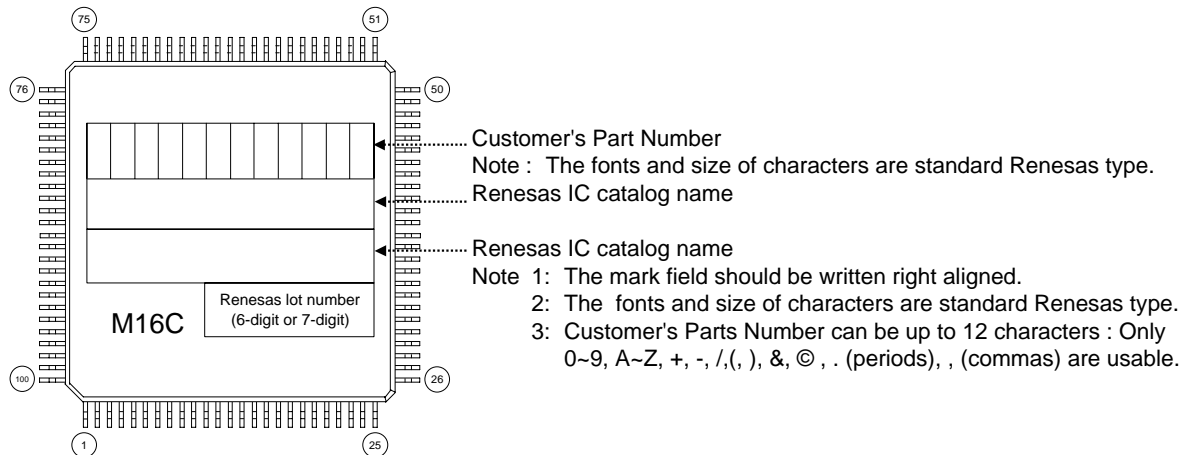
75

51

76

50

M16C

Renesas lot number (6-digit or 7-digit)

100

26

1

25

Customer's Part Number
Note : The fonts and size of characters are standard Renesas type.

Renesas IC catalog name

Renesas IC catalog name
Note 1: The mark field should be written right aligned.
2: The fonts and size of characters are standard Renesas type.
3: Customer's Parts Number can be up to 12 characters : Only 0~9, A~Z, +, -, /,(, ), &, ©, . (periods), , (commas) are usable.